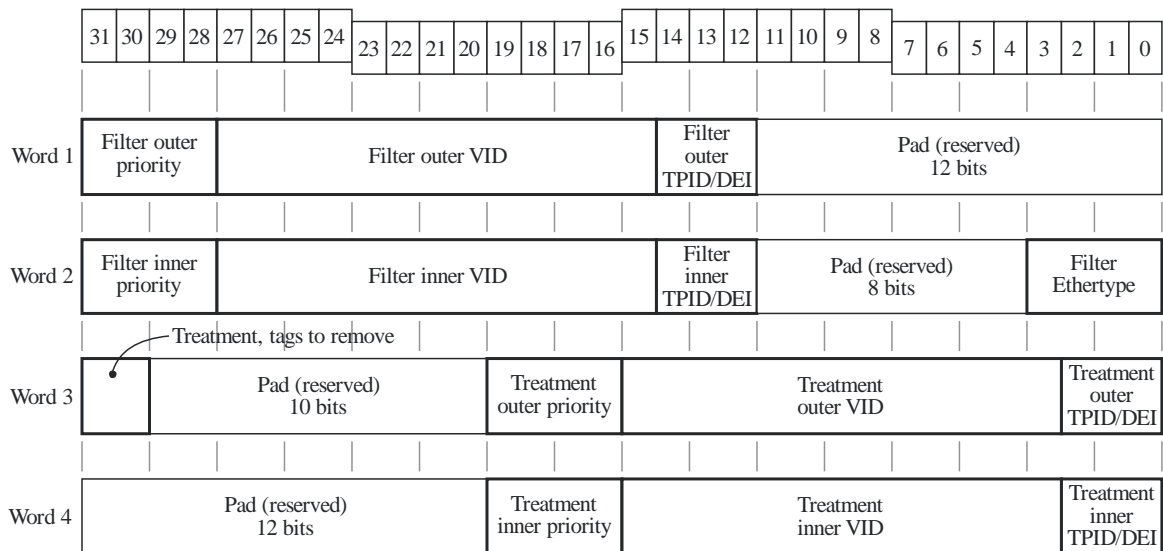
| 31 | 30 | 29 | 28 | 27 | 26 | 25 | 24 | 23 | 22 | 21 | 20 | 19 | 18 | 17 | 16 | 15 | 14 | 13 | 12 | 11 | 10 | 9 | 8 | 7 | 6 | 5 | 4 | 3 | 2 | 1 | 0 |
|---|---|---|---|---|---|---|---|---|---|---|---|---|---|---|---|---|---|---|---|---|---|---|---|---|---|---|---|---|---|---|---|

Word 1
| Filter outer priority | Filter outer VID | Filter outer TPID/DEI | Pad (reserved) 12 bits |
|---|---|---|---|

Word 2
| Filter inner priority | Filter inner VID | Filter inner TPID/DEI | Pad (reserved) 8 bits | Filter Ethertype |
|---|---|---|---|---|

Treatment, tags to remove

Word 3
| | Pad (reserved) 10 bits | Treatment outer priority | Treatment outer VID | Treatment outer TPID/DEI |
|---|---|---|---|---|

Word 4
| Pad (reserved) 12 bits | Treatment inner priority | Treatment inner VID | Treatment inner TPID/DEI |
|---|---|---|---|